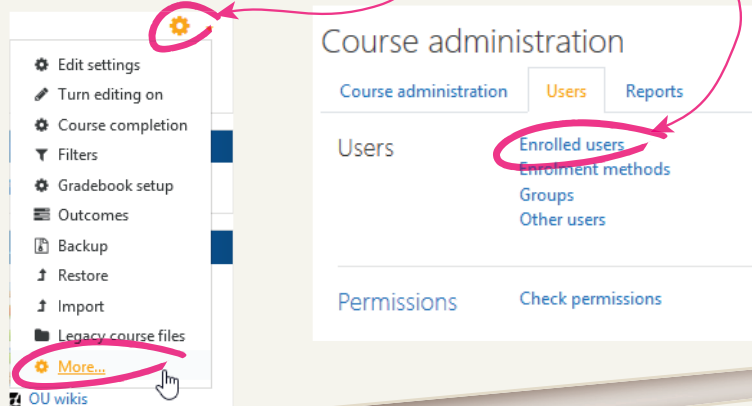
Edit settings
Turn editing on
Course completion
Filters
Gradebook setup
Outcomes
Backup
Restore
Import
Legacy course files
More...
OU wikis

Course administration

Course administration | Users | Reports

Users
Enrolled users
Enrolment methods
Groups
Other users

Permissions
Check permissions